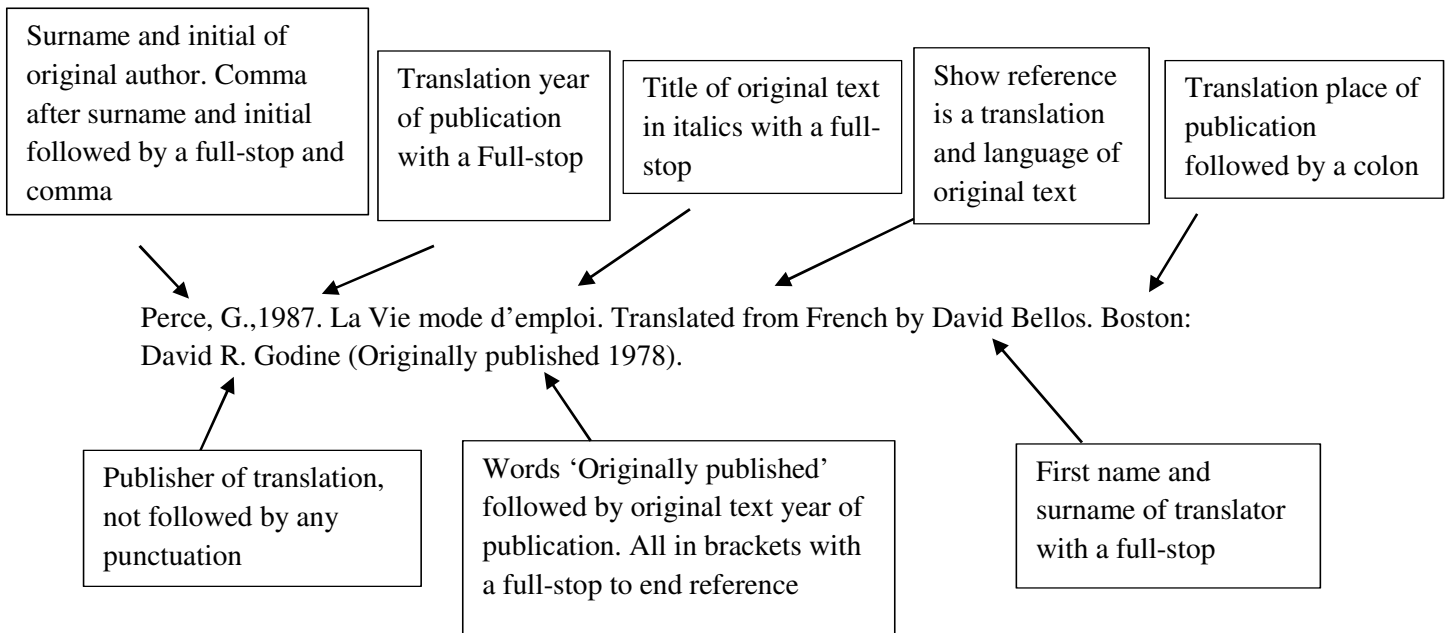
Surname and initial of original author. Comma after surname and initial followed by a full-stop and comma

Translation year of publication with a Full-stop

Title of original text in italics with a full-stop

Show reference is a translation and language of original text

Translation place of publication followed by a colon

Perce, G.,1987. La Vie mode d'emploi. Translated from French by David Bellos. Boston: David R. Godine (Originally published 1978).

Publisher of translation, not followed by any punctuation

Words 'Originally published' followed by original text year of publication. All in brackets with a full-stop to end reference

First name and surname of translator with a full-stop